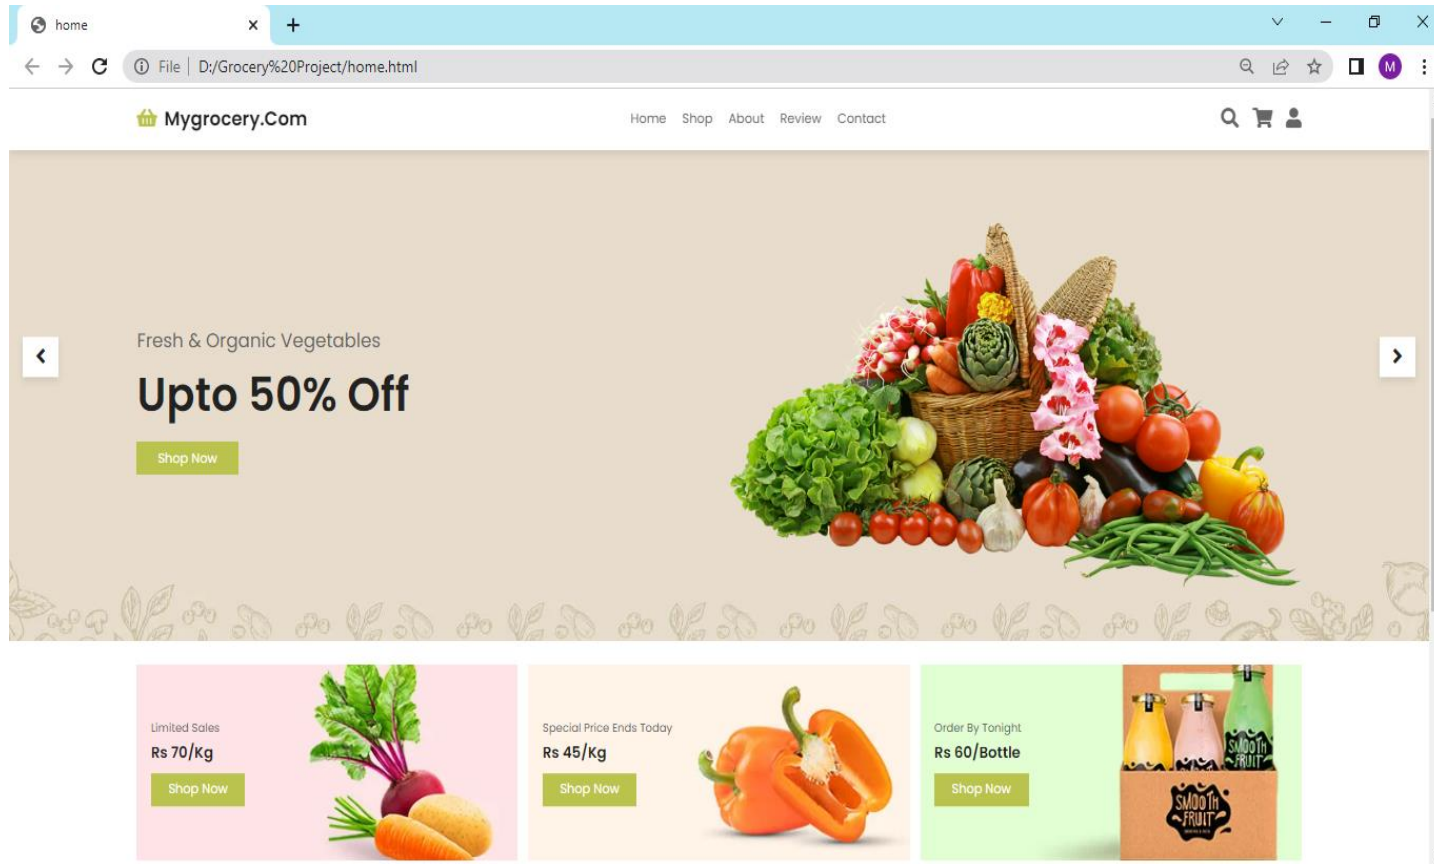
home

File | D:/Grocery%20Project/home.html

M

Mygrocery.Com

Home Shop About Review Contact

Fresh & Organic Vegetables

Upto 50% Off

Shop Now

Limited Sales

Rs 70/Kg

Shop Now

Special Price Ends Today

Rs 45/Kg

Shop Now

Order By Tonight

Rs 60/Bottle

Shop Now

SMOOTH FRUIT

SMOOTH FRUIT